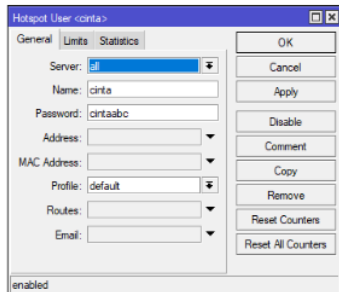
Hotspot User <cinta>

General | Limits | Statistics

Server: all
Name: cinta
Password: cintaabc
Address:
MAC Address:
Profile: default
Routes:
Email:

OK
Cancel
Apply
Disable
Comment
Copy
Remove
Reset Counters
Reset All Counters

enabled